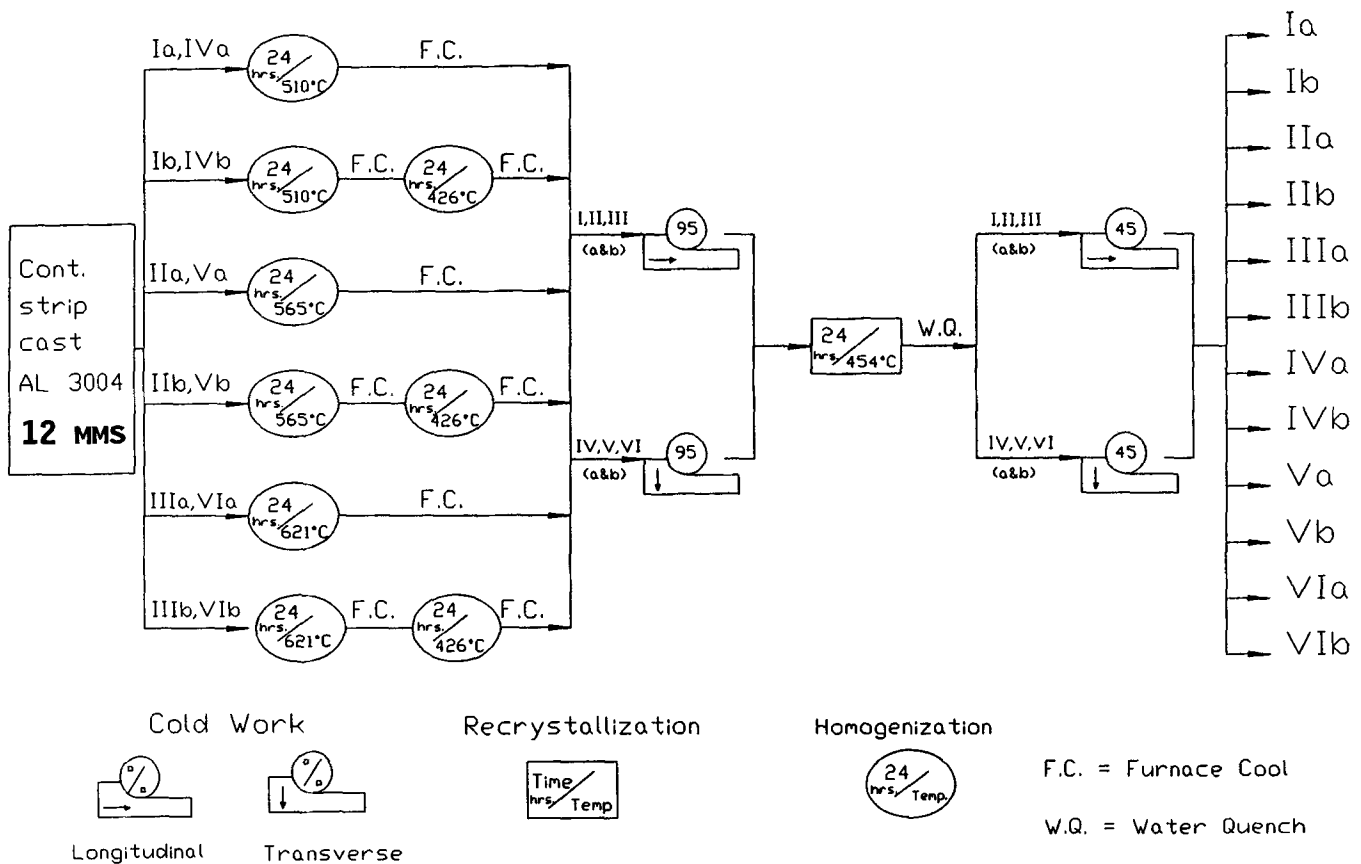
Cont. strip cast AL 3004 12 MMS

Ia,IVa
24 hrs. 510°C
F.C.

Ib,IVb
24 hrs. 510°C
F.C.
24 hrs. 426°C
F.C.

IIa,Va
24 hrs. 565°C
F.C.

IIb,Vb
24 hrs. 565°C
F.C.
24 hrs. 426°C
F.C.

IIIa,VIa
24 hrs. 621°C
F.C.

IIIb,VIb
24 hrs. 621°C
F.C.
24 hrs. 426°C
F.C.

I,II,III (a&b)
95

IV,V,VI (a&b)
95

24 hrs. 454°C
W.Q.

I,II,III (a&b)
45

IV,V,VI (a&b)
45

Ia
Ib
IIa
IIb
IIIa
IIIb
IVa
IVb
Va
Vb
VIa
VIb

Cold Work
%
Longitudinal
%
Transverse

Recrystallization
Time hrs. Temp

Homogenization
24 hrs. Temp.

F.C. = Furnace Cool

W.Q. = Water Quench